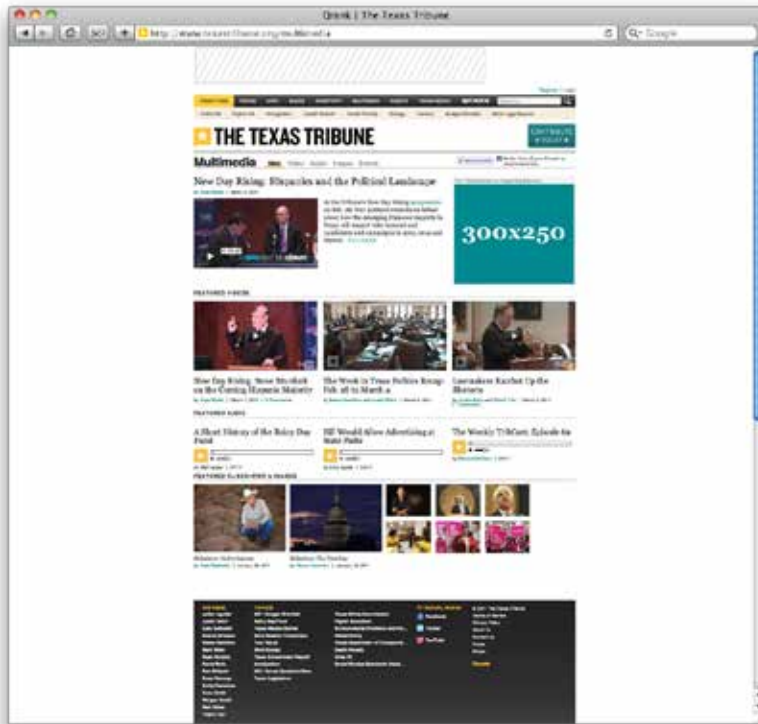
Qrank | The Texas Tribune

http://www.texastribune.org/multimedia

Q- Google

THE TEXAS TRIBUNE

CONTRIBUTE TODAY

Multimedia

New Day Rising: Hispanics and the Political Landscape

300x250

FEATURED VIDEOS

New Day Rising: Steve Murdock on the Coming Hispanic Majority

The Week in Texas Politics Recap: Feb. 28 to March 4

Lawmakers Ratchet Up the Rhetoric

FEATURED AUDIO

A Short History of the Rainy Day Fund

Bill Would Allow Advertising at State Parks

The Weekly TribCast: Episode 62

FEATURED SLIDESHOWS & IMAGES

Slideshow: Rick Perry

Slideshow: The Drought

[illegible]